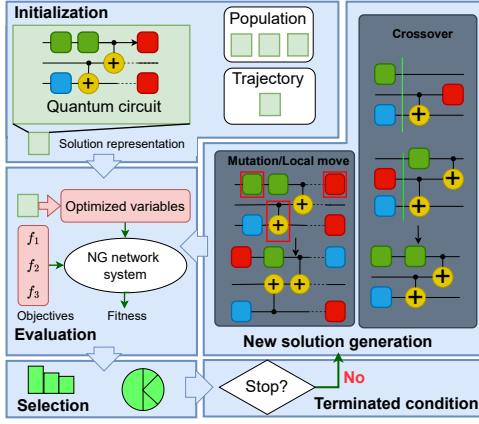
Initialization

Population

Trajectory

Quantum circuit

Solution representation

Optimized variables

$f_1$

$f_2$

$f_3$

NG network system

Objectives

Fitness

Evaluation

Mutation/Local move

Crossover

New solution generation

Selection

Stop?

No

Terminated condition